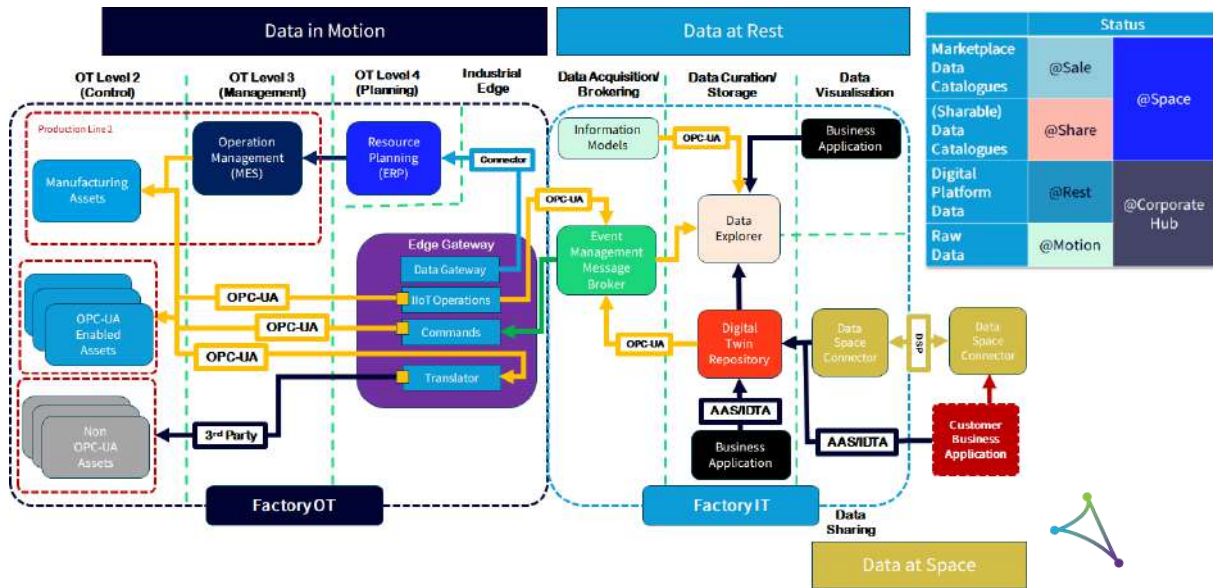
Data in Motion

Data at Rest

| | Status | |
|---|---|---|
| Marketplace Data Catalogues | @Sale | @Space |
| (Sharable) Data Catalogues | @Share | |
| Digital Platform Data | @Rest | @Corporate Hub |
| Raw Data | @Motion | |

OT Level 2 (Control)

OT Level 3 (Management)

OT Level 4 (Planning)

Industrial Edge

Data Acquisition/ Brokering

Data Curation/ Storage

Data Visualisation

Production Line 2

Operation Management (MES)

Resource Planning (ERP)

Connector

Manufacturing Assets

Information Models

OPC-UA

Business Application

OPC-UA

Data Explorer

Edge Gateway

Event Management Message Broker

Data Gateway

OPC-UA

IIoT Operations

OPC-UA Enabled Assets

OPC-UA

Commands

OPC-UA

Digital Twin Repository

Data Space Connector

DSP

Data Space Connector

OPC-UA

Translator

AAS/IDTA

Non OPC-UA Assets

3rd Party

Customer Business Application

AAS/IDTA

Business Application

Factory OT

Factory IT

Data Sharing

Data at Space